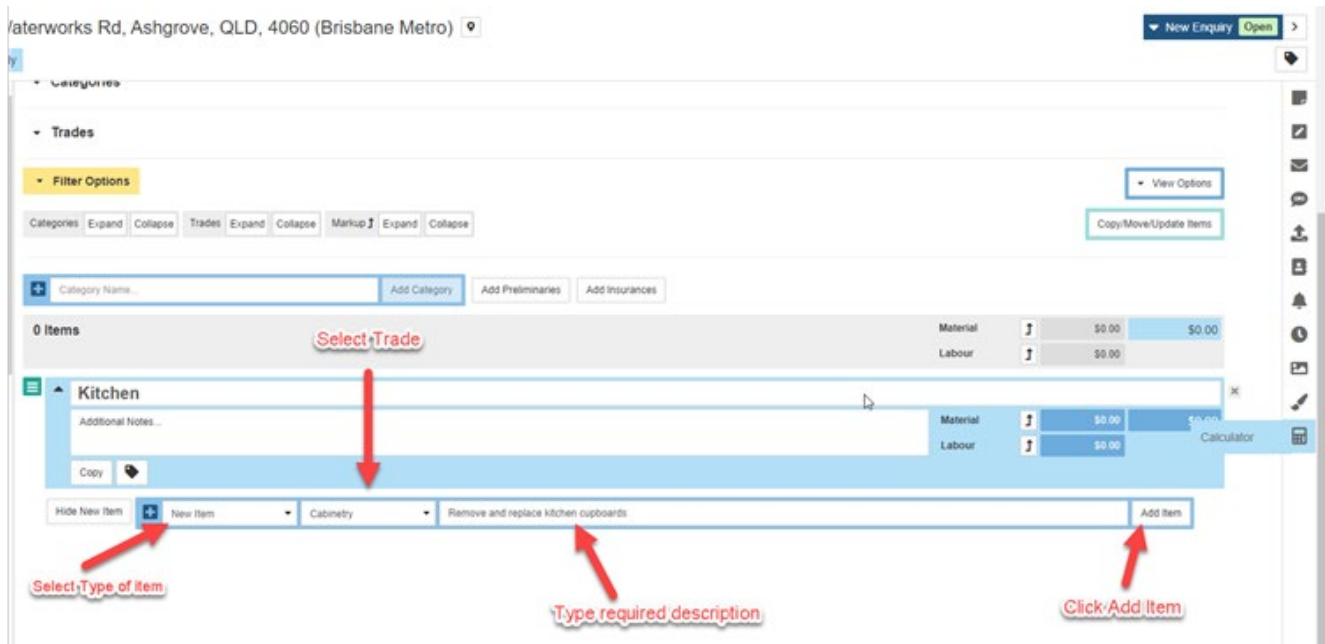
/aterworks Rd, Ashgrove, QLD, 4060 (Brisbane Metro)

New Enquiry Open

Categories

Trades

Filter Options

View Options

Categories Expand Collapse Trades Expand Collapse Markup Expand Collapse

Copy/Move/Update Items

Category Name... Add Category Add Preliminaries Add Insurances

0 Items

Select Trade

Material $0.00 $0.00
Labour $0.00

Kitchen

Additional Notes...

Material $0.00 $0.00
Labour $0.00

Calculator

Copy

Hide New Item New Item Cabinetry Remove and replace kitchen cupboards Add Item

Select Type of item

Type required description

Click Add Item